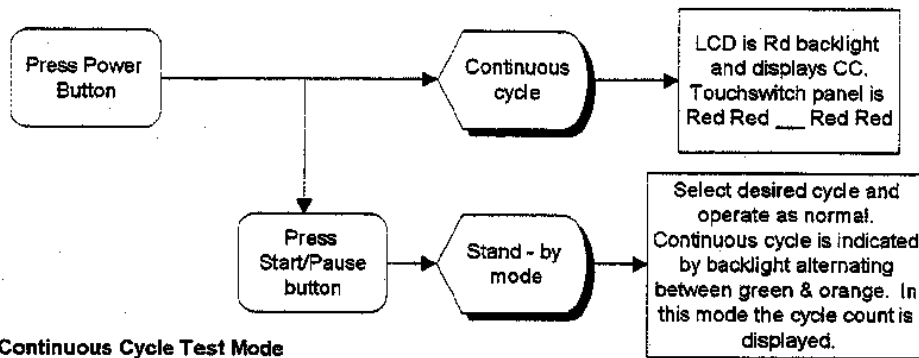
Press Power Button

Continuous cycle

LCD is Rd backlight and displays CC. Touchswitch panel is Red Red ___ Red Red

Press Start/Pause button

Stand - by mode

Select desired cycle and operate as normal. Continuous cycle is indicated by backlight alternating between green & orange. In this mode the cycle count is displayed.

Continuous Cycle Test Mode